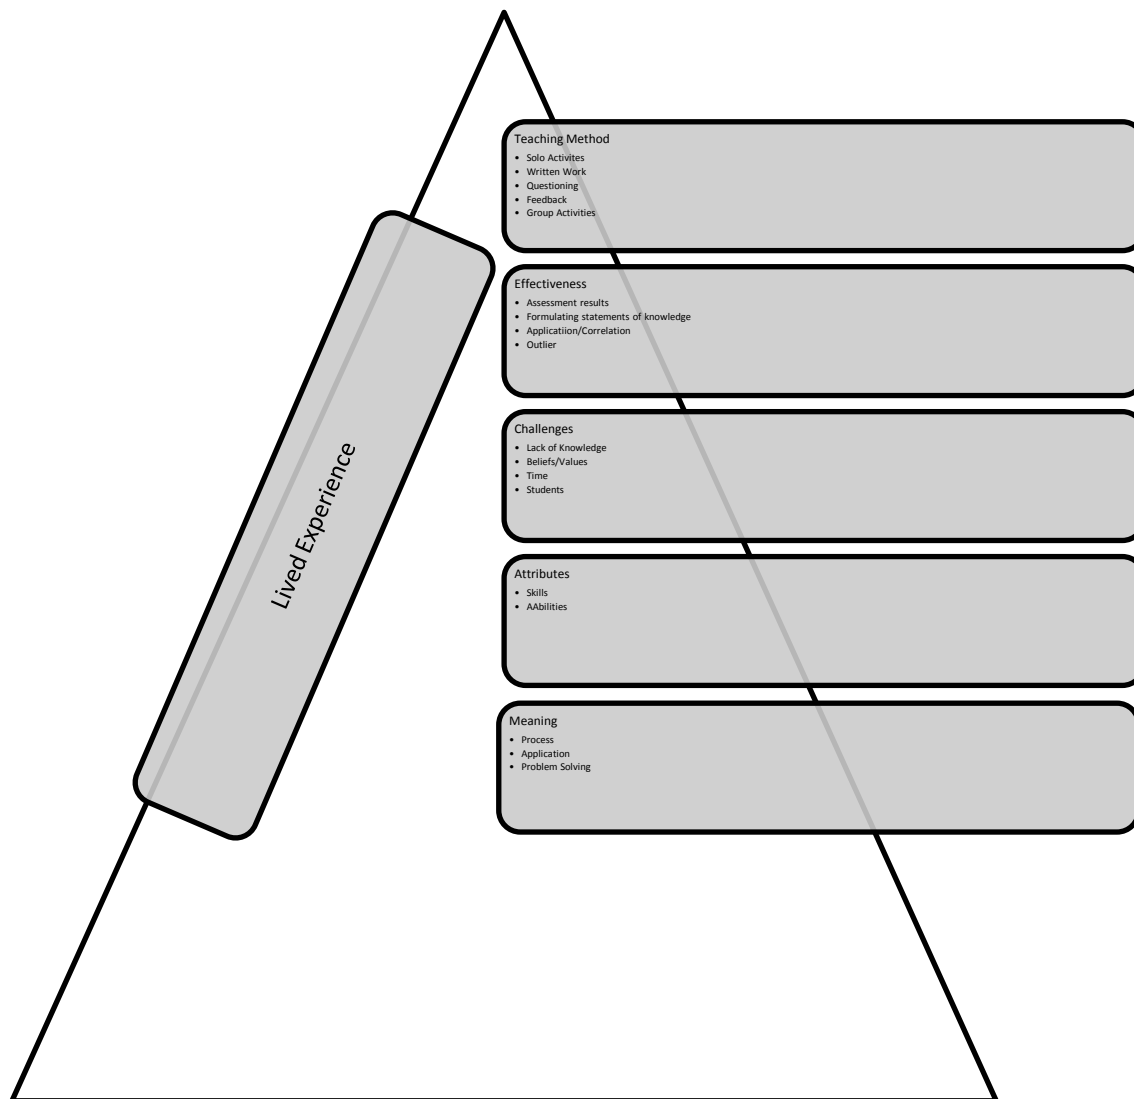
Lived Experience

Teaching Method
- Solo Activites
- Written Work
- Questioning
- Feedback
- Group Activities

Effectiveness
- Assessment results
- Formulating statements of knowledge
- Applicatiion/Correlation
- Outlier

Challenges
- Lack of Knowledge
- Beliefs/Values
- Time
- Students

Attributes
- Skills
- AAbilities

Meaning
- Process
- Application
- Problem Solving